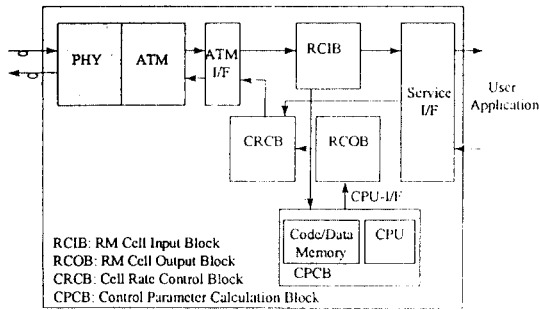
PHY
ATM
ATM I/F
RCIB
Service I/F
User Application
CRCB
RCOB
CPU-I/F
Code/Data Memory
CPU
CPCB

RCIB: RM Cell Input Block
RCOB: RM Cell Output Block
CRCB: Cell Rate Control Block
CPCB: Control Parameter Calculation Block